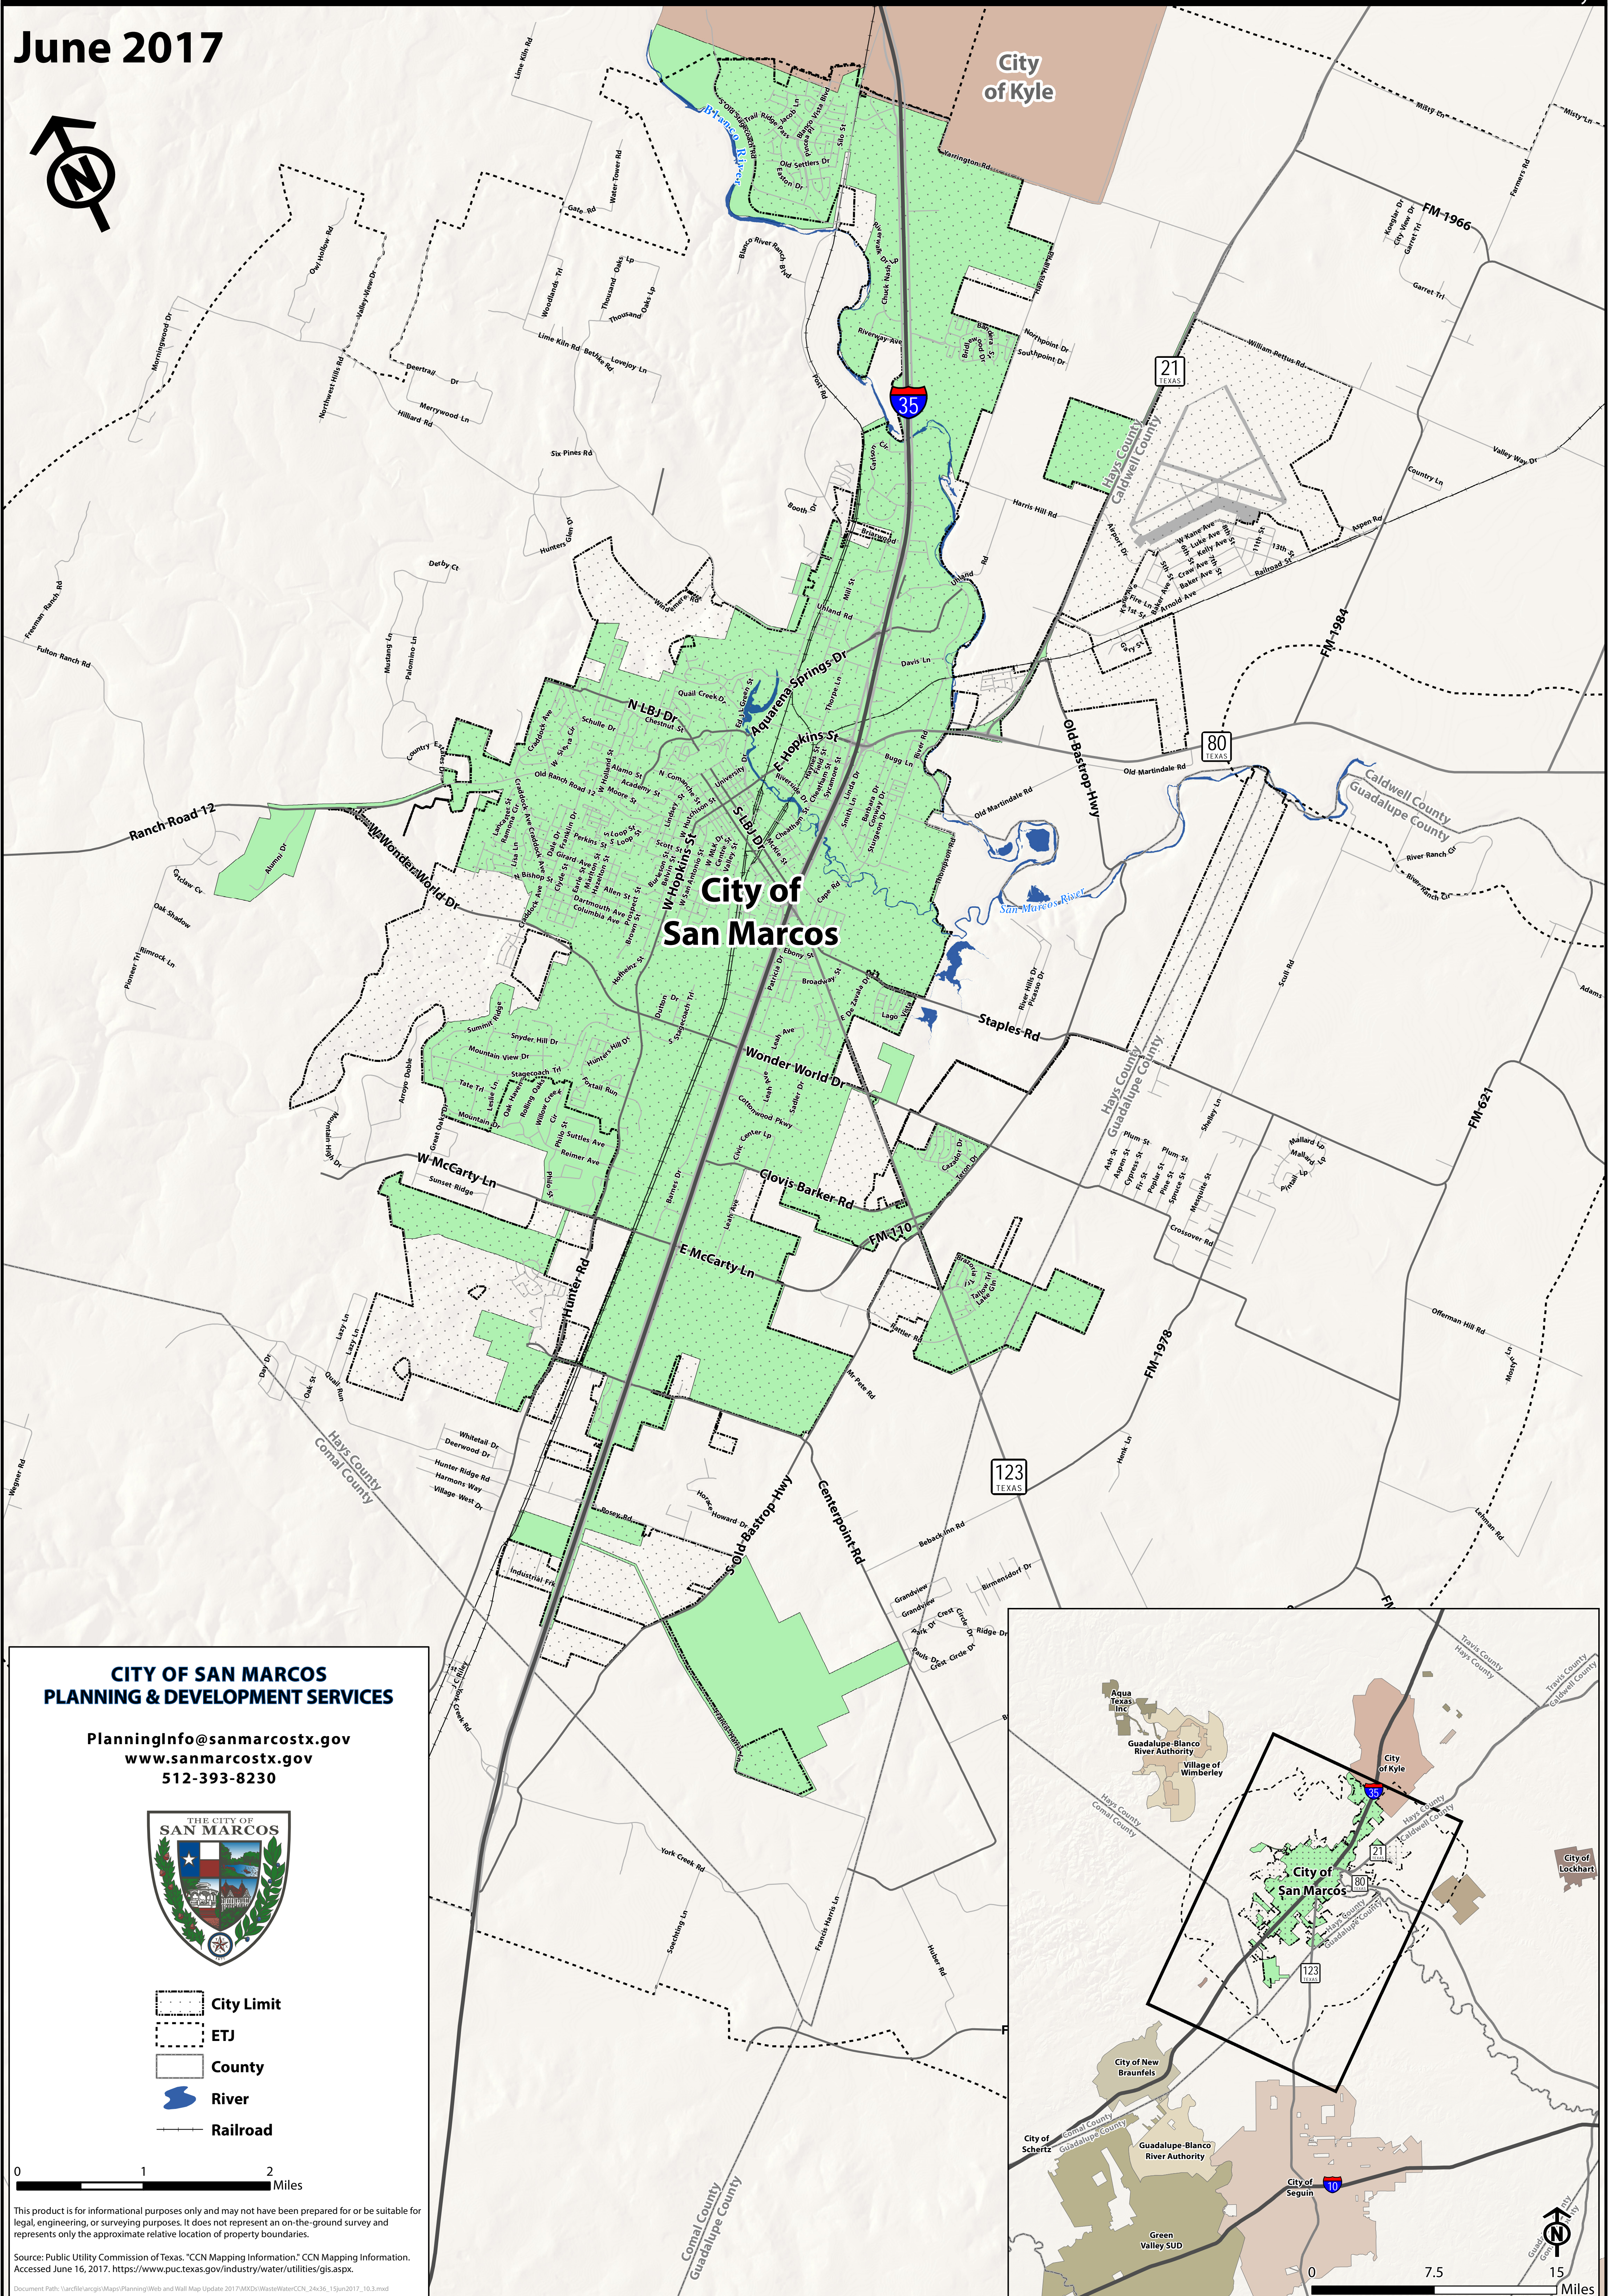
June 2017

City of Kyle

City of San Marcos

FM-1966

21 TEXAS

35

80 TEXAS

123 TEXAS

FM-1984

FM-621

FM-1978

FM-110

Ranch Road 12

W Wonder World Dr

Wonder World Dr

W McCarty Ln

E McCarty Ln

Clovis Barker Rd

Staples Rd

Hunter Rd

Aquarena Springs Dr

N LBJ Dr

S LBJ Dr

E Hopkins St

W Hopkins St

Old Bastrop Hwy

S Old Bastrop Hwy

Centerpoint Rd

Old Martindale Rd

San Marcos River

Blanco River

Hays County
Caldwell County

Caldwell County
Guadalupe County

Hays County
Guadalupe County

Hays County
Comal County

Comal County
Guadalupe County

CITY OF SAN MARCOS
PLANNING & DEVELOPMENT SERVICES

PlanningInfo@sanmarcostx.gov
www.sanmarcostx.gov
512-393-8230

THE CITY OF SAN MARCOS

City Limit
ETJ
County
River
Railroad

0 1 2 Miles

This product is for informational purposes only and may not have been prepared for or be suitable for legal, engineering, or surveying purposes. It does not represent an on-the-ground survey and represents only the approximate relative location of property boundaries.

Source: Public Utility Commission of Texas. "CCN Mapping Information." CCN Mapping Information. Accessed June 16, 2017. https://www.puc.texas.gov/industry/water/utilities/gis.aspx.

Aqua Texas Inc

Guadalupe-Blanco River Authority

Village of Wimberley

City of Kyle

City of San Marcos

City of Lockhart

City of New Braunfels

City of Schertz

Guadalupe-Blanco River Authority

City of Seguin

Green Valley SUD

Travis County
Hays County

Travis County
Caldwell County

0 7.5 15 Miles